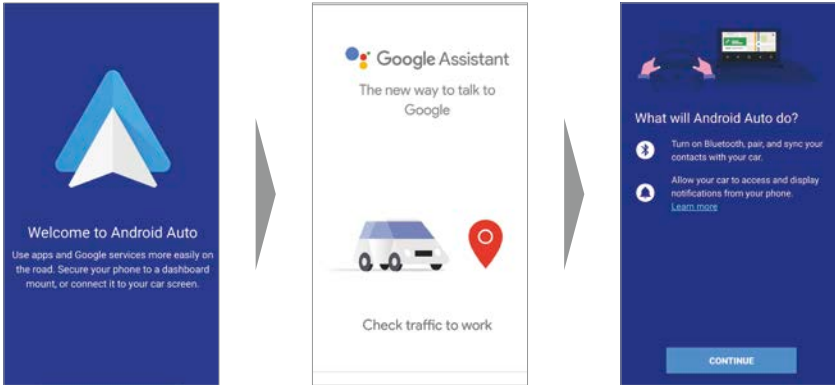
Welcome to Android Auto

Use apps and Google services more easily on the road. Secure your phone to a dashboard mount, or connect it to your car screen.

Google Assistant

The new way to talk to Google

Check traffic to work

What will Android Auto do?

Turn on Bluetooth, pair, and sync your contacts with your car.

Allow your car to access and display notifications from your phone.
Learn more

CONTINUE